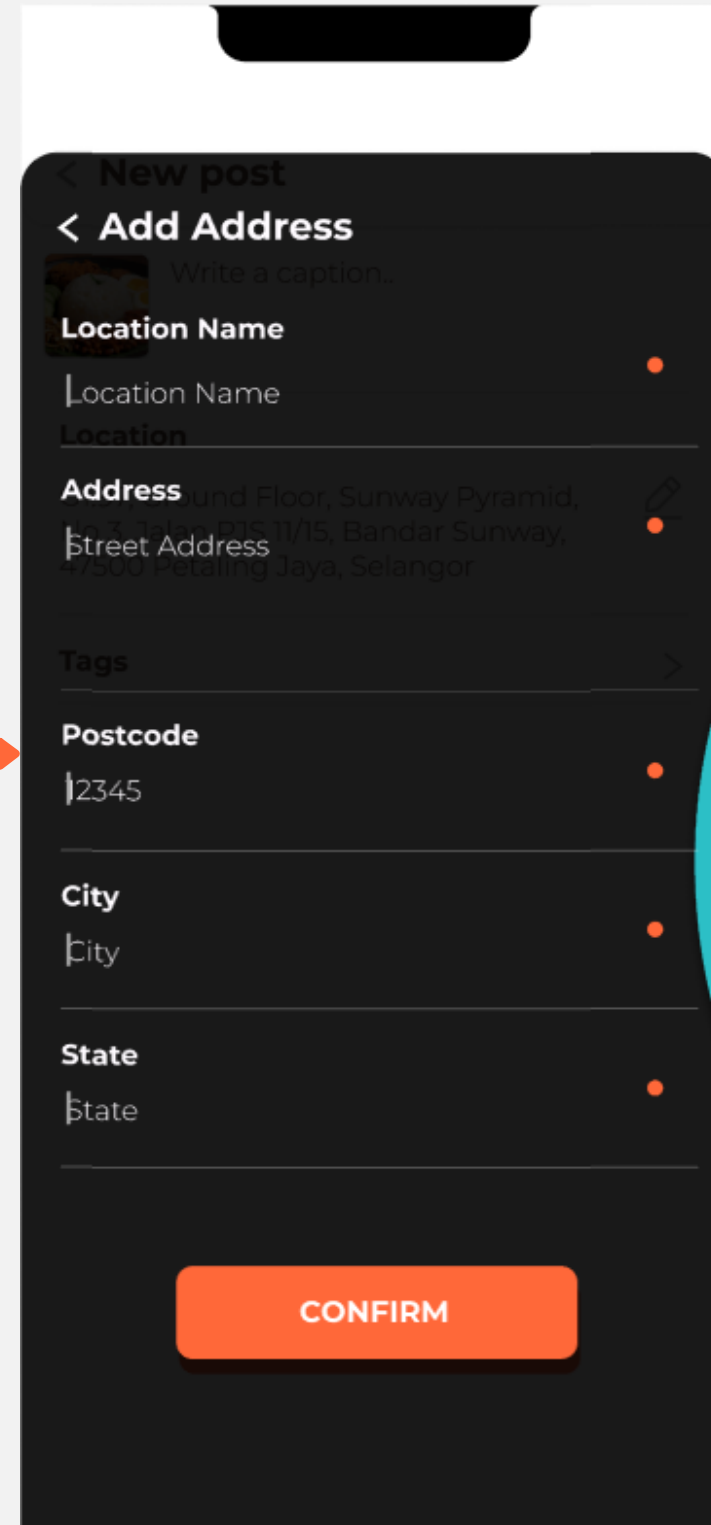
< New post

< Add Address

Write a caption..

Location Name

Location Name

Location

Address

Street Address

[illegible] Ground Floor, Sunway Pyramid, No 3, Jalan PJS 11/15, Bandar Sunway, 47500 Petaling Jaya, Selangor

Tags

Postcode

12345

City

City

State

State

CONFIRM